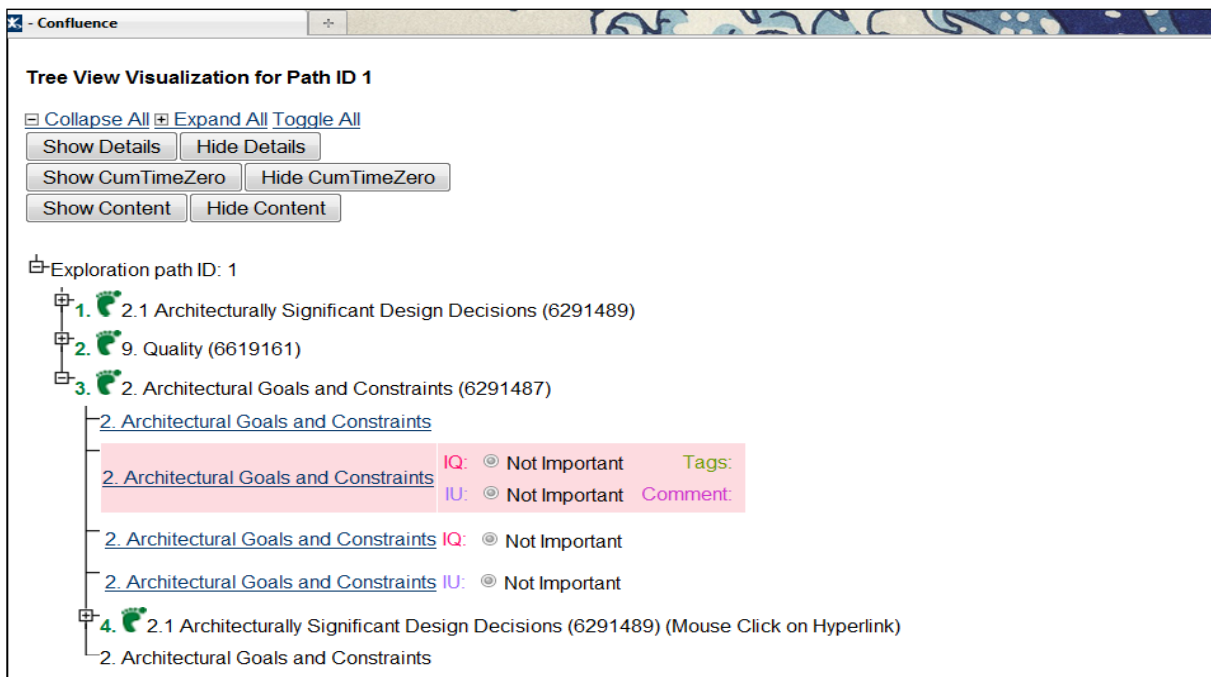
- Confluence

Tree View Visualization for Path ID 1

Collapse All Expand All Toggle All

Show Details | Hide Details

Show CumTimeZero | Hide CumTimeZero

Show Content | Hide Content

Exploration path ID: 1

1. 2.1 Architecturally Significant Design Decisions (6291489)

2. 9. Quality (6619161)

3. 2. Architectural Goals and Constraints (6291487)

2. Architectural Goals and Constraints

2. Architectural Goals and Constraints IQ: Not Important Tags:
IU: Not Important Comment:

2. Architectural Goals and Constraints IQ: Not Important

2. Architectural Goals and Constraints IU: Not Important

4. 2.1 Architecturally Significant Design Decisions (6291489) (Mouse Click on Hyperlink)

2. Architectural Goals and Constraints